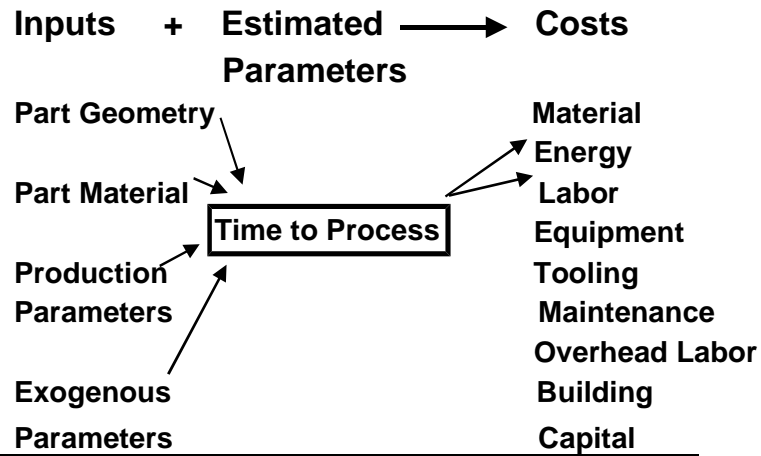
Inputs + Estimated Parameters → Costs

Part Geometry

Part Material

Production Parameters

Exogenous Parameters

Time to Process

Material
Energy
Labor
Equipment
Tooling
Maintenance
Overhead Labor
Building
Capital